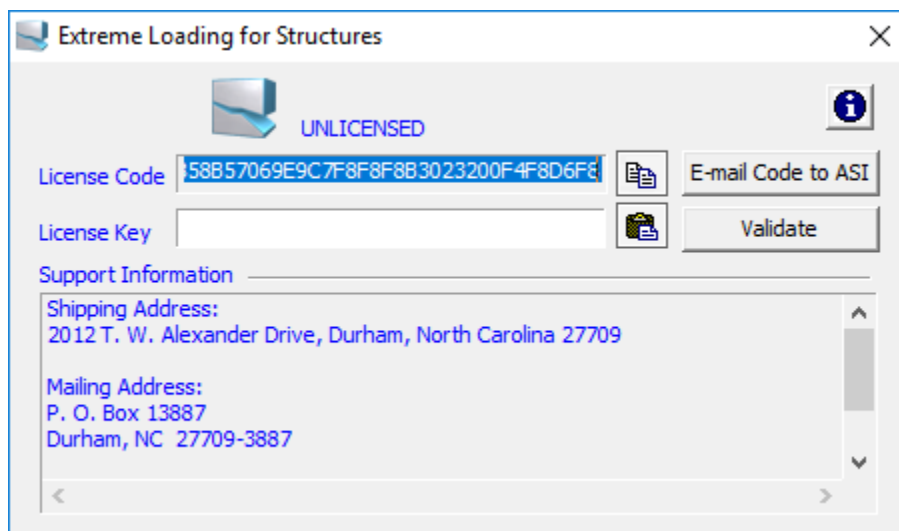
Extreme Loading for Structures

UNLICENSED

License Code 58B57069E9C7F8F8F8B3023200F4F8D6F8

E-mail Code to ASI

License Key

Validate

Support Information

Shipping Address:
2012 T. W. Alexander Drive, Durham, North Carolina 27709

Mailing Address:
P. O. Box 13887
Durham, NC 27709-3887